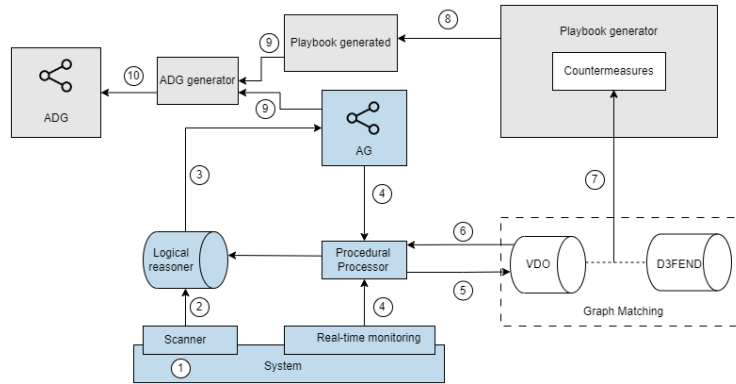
ADG

10

ADG generator

9

Playbook generated

8

Playbook generator

Countermeasures

9

AG

3

4

7

Logical reasoner

Procedural Processor

6

5

VDO

D3FEND

Graph Matching

2

4

Scanner

Real-time monitoring

1

System